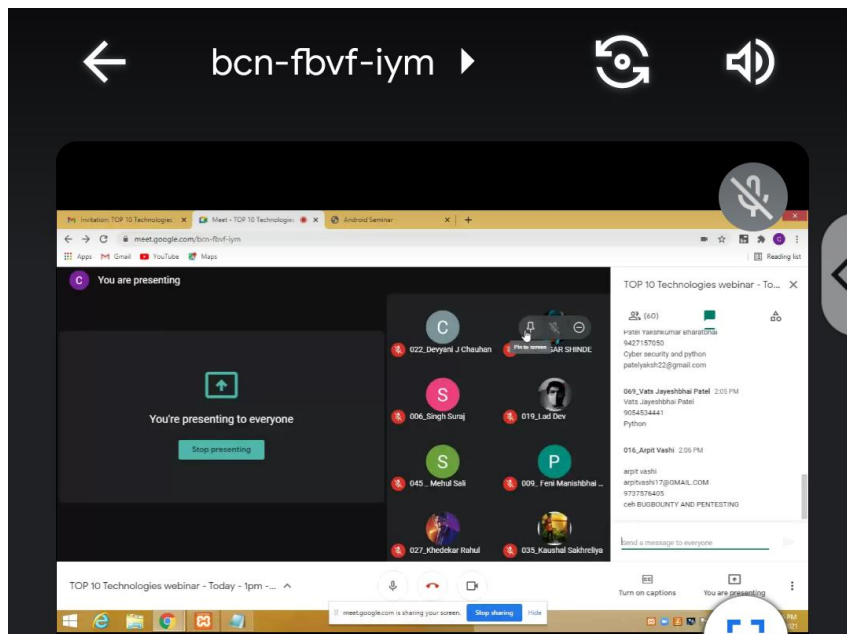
bcn-fbvf-iym

Invitation: TOP 10 Technologies × | Meet - TOP 10 Technologies × | Android Seminar ×

meet.google.com/bcn-fbvf-iym

Apps | Gmail | YouTube | Maps | Reading list

C You are presenting

You're presenting to everyone

Stop presenting

C 022_Devyani J Chauhan | Pin to screen | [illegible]SAR SHINDE
S 006_Singh Suraj | 019_Lad Dev
S 045_ Mehul Sali | P 009_ Feni Manishbhai ...
027_Khedekar Rahul | 035_Kaushal Sakhreliya

TOP 10 Technologies webinar - To... ×

(60)

Patel Yakshkumar Bharatbhai
9427157050
Cyber security and python
patelyaksh22@gmail.com

069_Vats Jayeshbhai Patel 2:05 PM
Vats Jayeshbhai Patel
9054534441
Python

016_Arpit Vashi 2:06 PM

arpit vashi
arpitvashi17@GMAIL.COM
9737576405
ceh BUGBOUNTY AND PENTESTING

Send a message to everyone

TOP 10 Technologies webinar - Today - 1pm -...

Turn on captions | You are presenting

meet.google.com is sharing your screen. Stop sharing Hide